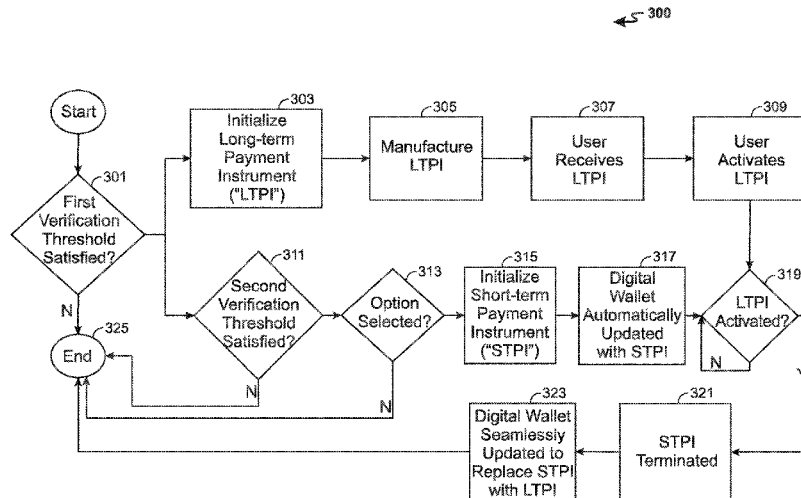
300

Start

301

First Verification Threshold Satisfied?

N

325

End

303

Initialize Long-term Payment Instrument ("LTPI")

305

Manufacture LTPI

307

User Receives LTPI

309

User Activates LTPI

311

Second Verification Threshold Satisfied?

N

313

Option Selected?

N

315

Initialize Short-term Payment Instrument ("STPI")

317

Digital Wallet Automatically Updated with STPI

319

LTPI Activated?

N

323

Digital Wallet Seamlessly Updated to Replace STPI with LTPI

321

STPI Terminated